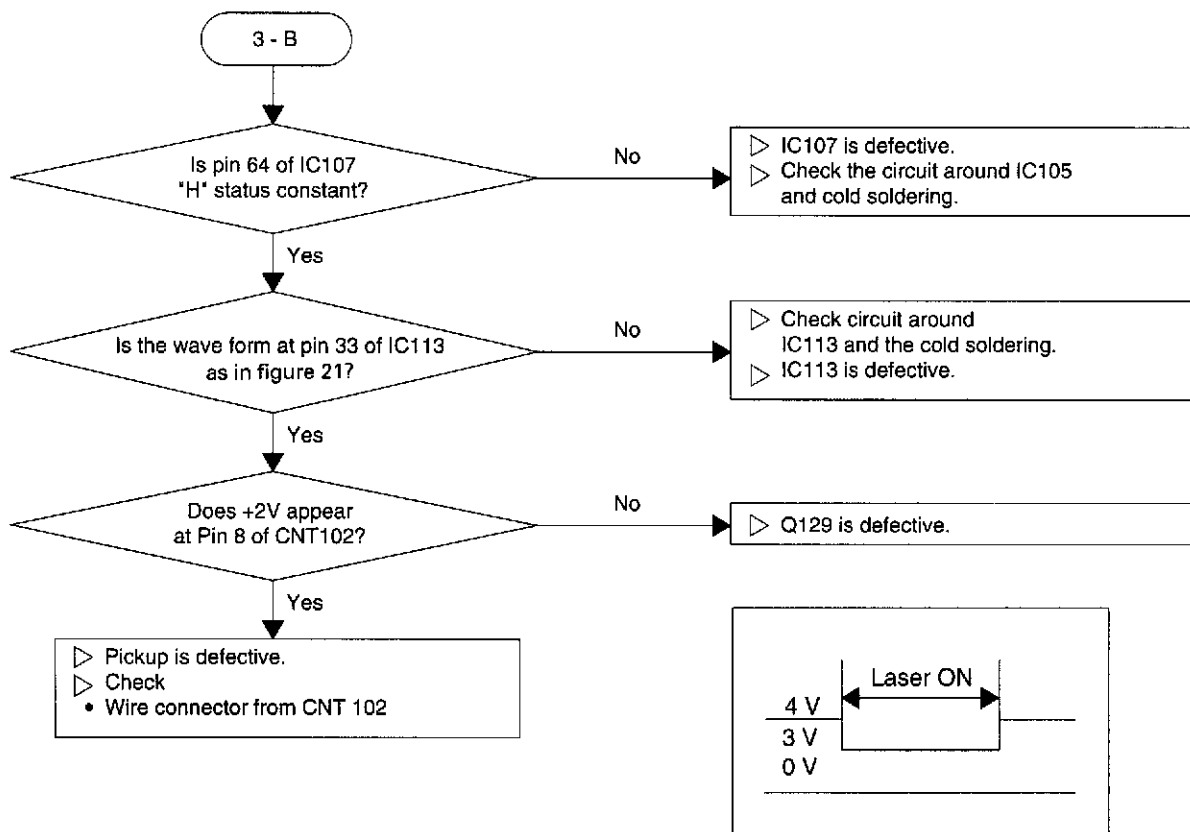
3 - B

Is pin 64 of IC107 "H" status constant?

No

▷ IC107 is defective.
▷ Check the circuit around IC105 and cold soldering.

Yes

Is the wave form at pin 33 of IC113 as in figure 21?

No

▷ Check circuit around IC113 and the cold soldering.
▷ IC113 is defective.

Yes

Does +2V appear at Pin 8 of CNT102?

No

▷ Q129 is defective.

Yes

▷ Pickup is defective.
▷ Check
• Wire connector from CNT 102

Laser ON
4 V
3 V
0 V